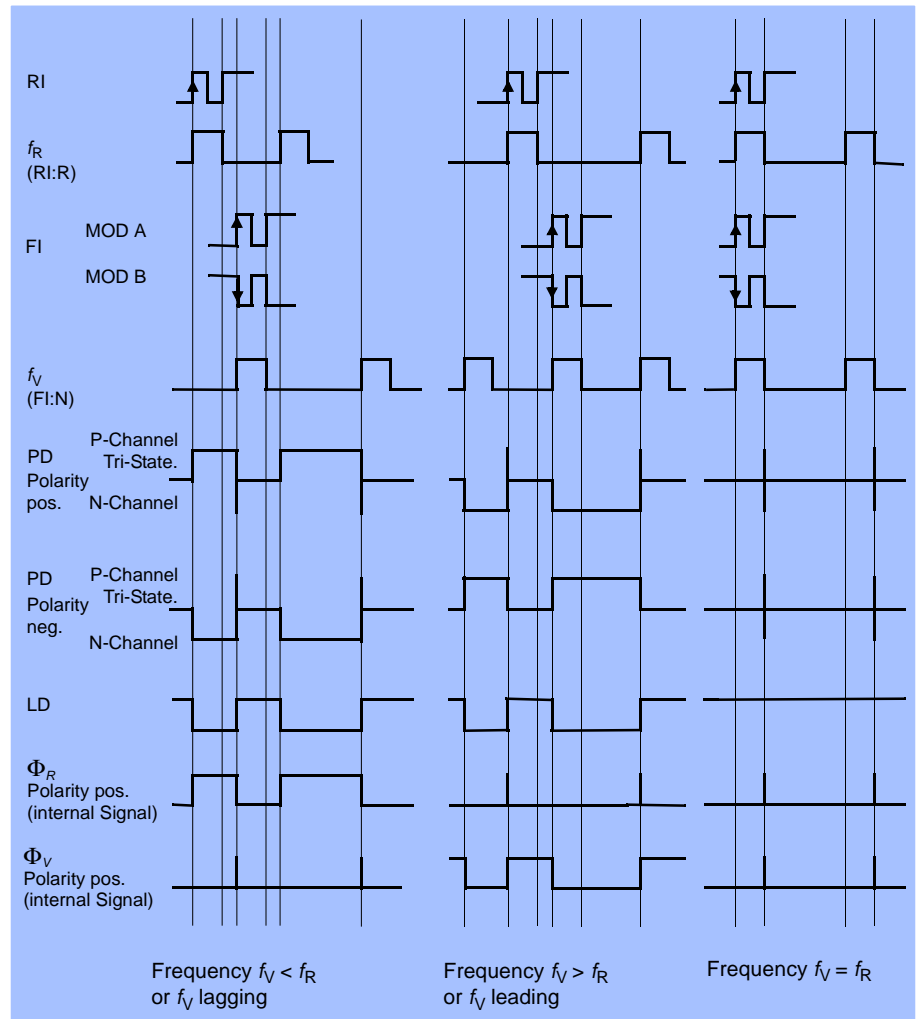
RI

$f_R$
(RI:R)

FI
MOD A
MOD B

$f_V$
(FI:N)

PD
Polarity
pos.
P-Channel
Tri-State.
N-Channel

PD
Polarity
neg.
P-Channel
Tri-State.
N-Channel

LD

$\Phi_R$
Polarity pos.
(internal Signal)

$\Phi_V$
Polarity pos.
(internal Signal)

Frequency $f_V < f_R$
or $f_V$ lagging

Frequency $f_V > f_R$
or $f_V$ leading

Frequency $f_V = f_R$